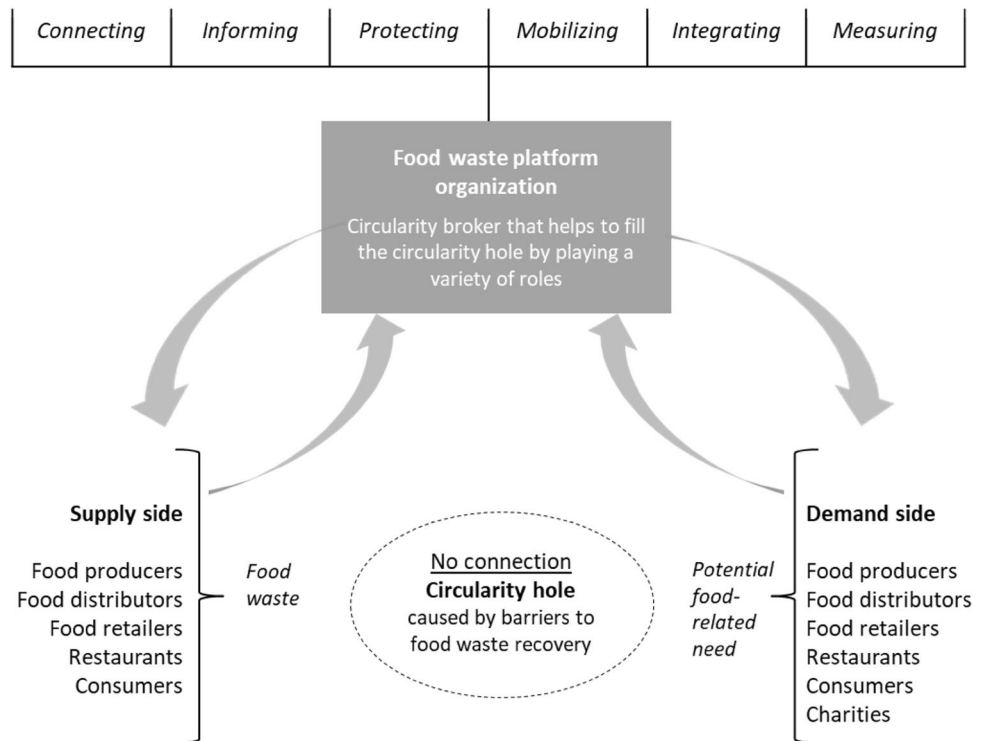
| Connecting | Informing | Protecting | Mobilizing | Integrating | Measuring |
|---|---|---|---|---|---|

**Food waste platform organization**

Circularity broker that helps to fill the circularity hole by playing a variety of roles

**Supply side**

Food producers
Food distributors
Food retailers
Restaurants
Consumers

*Food waste*

No connection
**Circularity hole**
caused by barriers to food waste recovery

*Potential food-related need*

**Demand side**

Food producers
Food distributors
Food retailers
Restaurants
Consumers
Charities